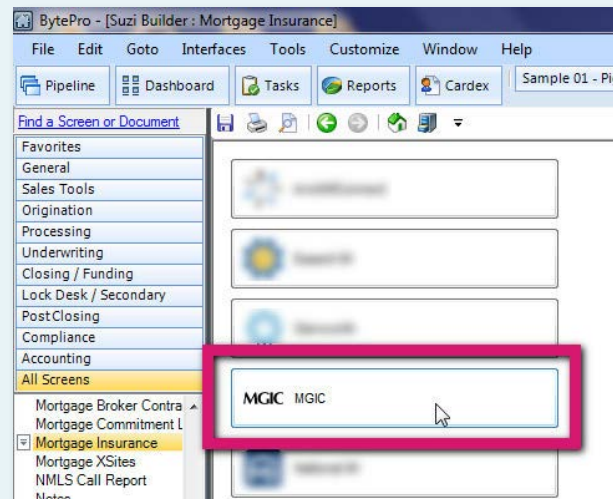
BytePro - [Suzi Builder : Mortgage Insurance]

File Edit Goto Interfaces Tools Customize Window Help

Pipeline Dashboard Tasks Reports Cardex Sample 01 - Pi

Find a Screen or Document

Favorites
General
Sales Tools
Origination
Processing
Underwriting
Closing / Funding
Lock Desk / Secondary
Post Closing
Compliance
Accounting
All Screens

Mortgage Broker Contra
Mortgage Commitment L
Mortgage Insurance
Mortgage XSites
NMLS Call Report
Notes

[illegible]
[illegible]
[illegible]
MGIC MGIC
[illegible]